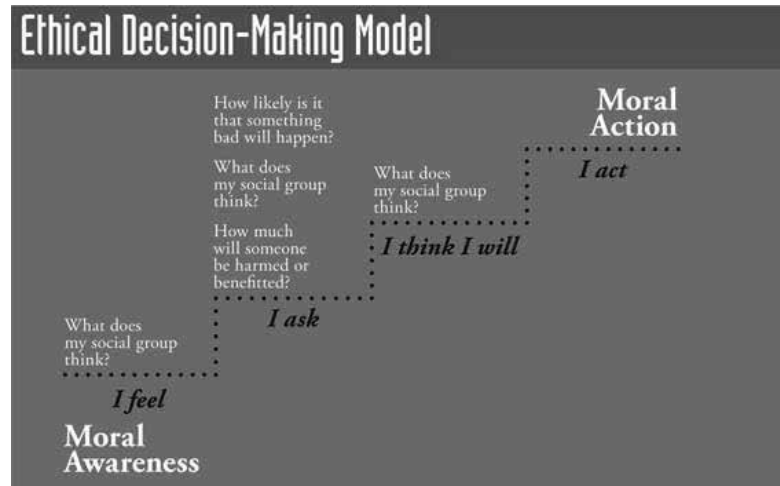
Ethical Decision-Making Model

What does my social group think?

I feel

Moral Awareness

How likely is it that something bad will happen?

What does my social group think?

How much will someone be harmed or benefitted?

I ask

What does my social group think?

I think I will

Moral Action

I act